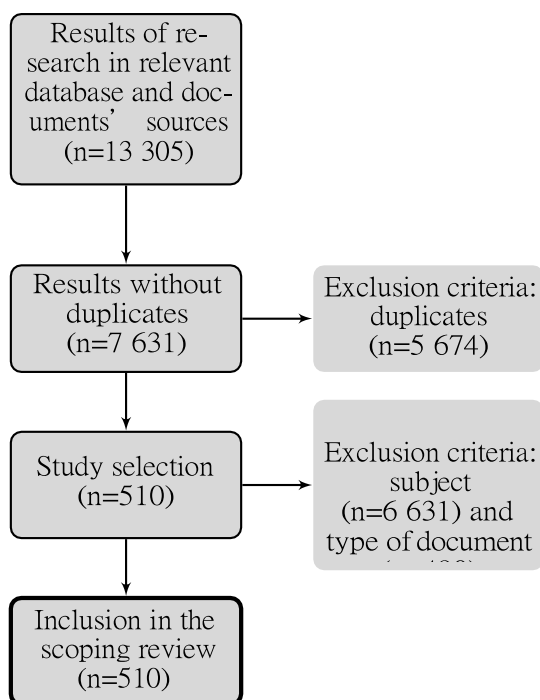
Results of research in relevant database and documents' sources (n=13 305)

Results without duplicates (n=7 631)

Exclusion criteria: duplicates (n=5 674)

Study selection (n=510)

Exclusion criteria: subject (n=6 631) and type of document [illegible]

Inclusion in the scoping review (n=510)